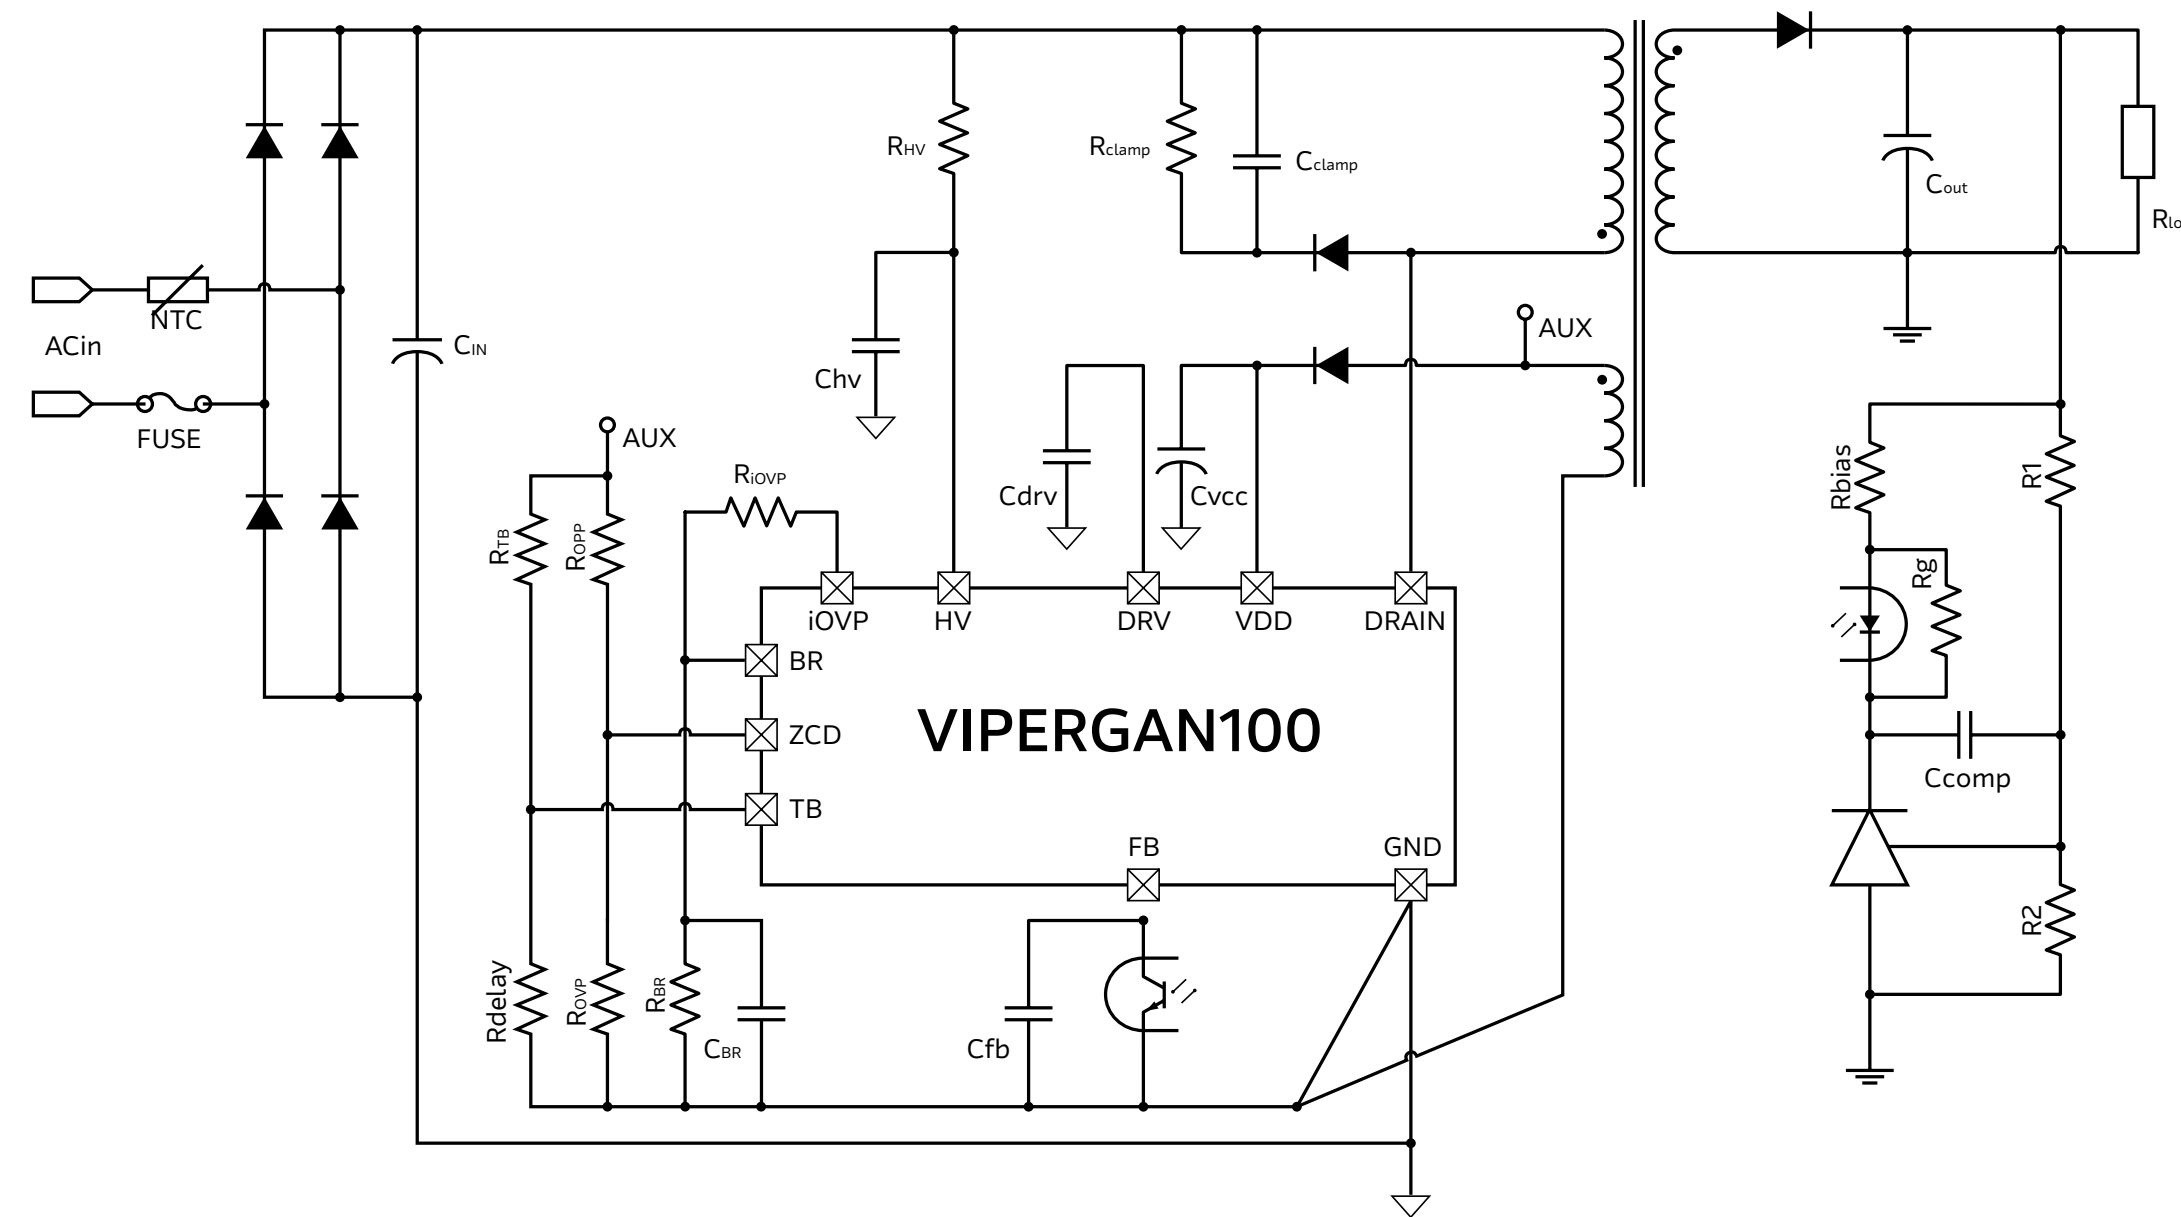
ACin
NTC
FUSE
$C_{IN}$
$R_{HV}$
Chv
$R_{clamp}$
$C_{clamp}$
$C_{out}$
$R_{lo}$
AUX
Cdrv
Cvcc
AUX
$R_{iOVP}$
$R_{TB}$
$R_{OPP}$
iOVP
HV
DRV
VDD
DRAIN
BR
ZCD
TB
VIPERGAN100
FB
GND
Rbias
R1
Rg
Ccomp
R2
Rdelay
$R_{OVP}$
$R_{BR}$
$C_{BR}$
Cfb